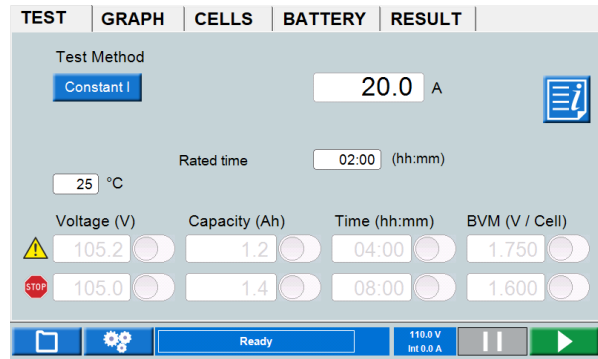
TEST | GRAPH | CELLS | BATTERY | RESULT

Test Method

Constant I

20.0 A

Rated time 02:00 (hh:mm)

25 °C

| Voltage (V) | Capacity (Ah) | Time (hh:mm) | BVM (V / Cell) |
|---|---|---|---|
| 105.2 | 1.2 | 04:00 | 1.750 |
| 105.0 | 1.4 | 08:00 | 1.600 |

STOP

Ready

110.0 V
Int 0.0 A